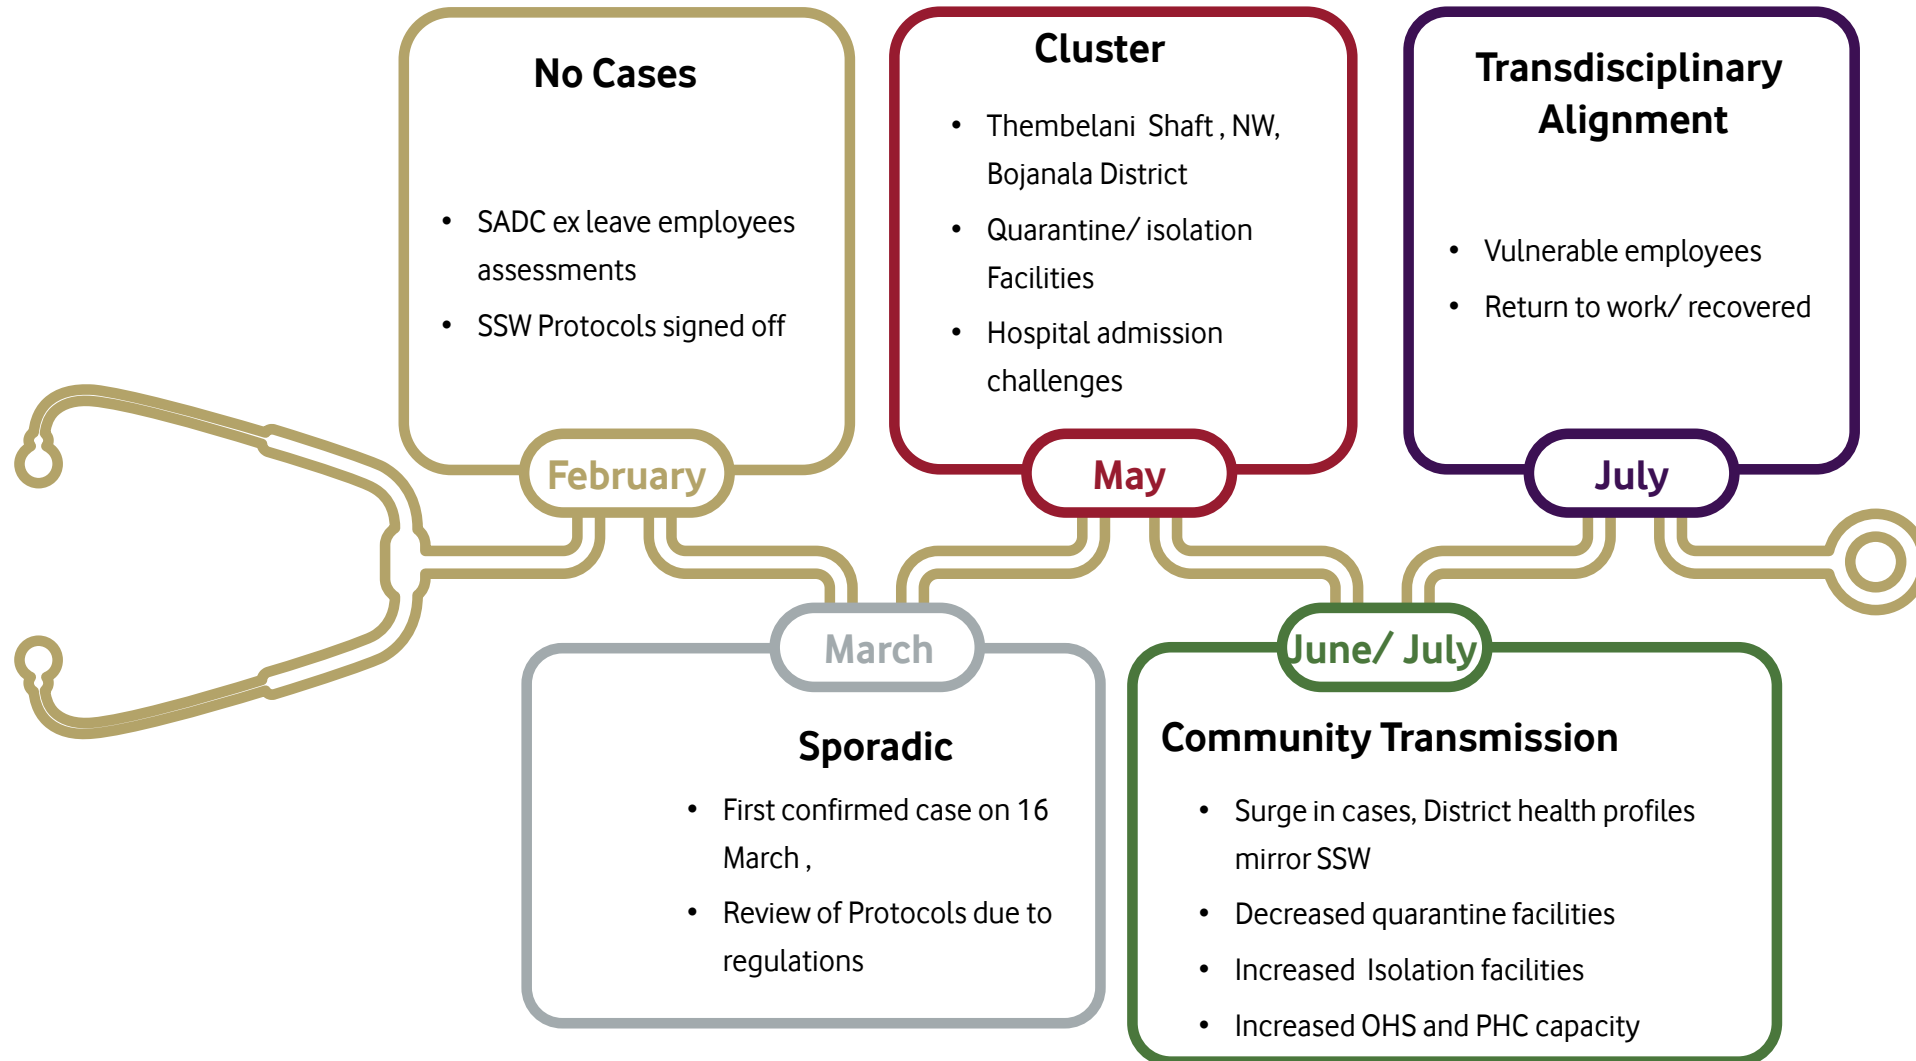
No Cases

- SADC ex leave employees assessments
- SSW Protocols signed off

February

Cluster

- Thembelani Shaft , NW, Bojanala District
- Quarantine/ isolation Facilities
- Hospital admission challenges

May

Transdisciplinary Alignment

- Vulnerable employees
- Return to work/ recovered

July

March

Sporadic

- First confirmed case on 16 March ,
- Review of Protocols due to regulations

June/ July

Community Transmission

- Surge in cases, District health profiles mirror SSW
- Decreased quarantine facilities
- Increased Isolation facilities
- Increased OHS and PHC capacity